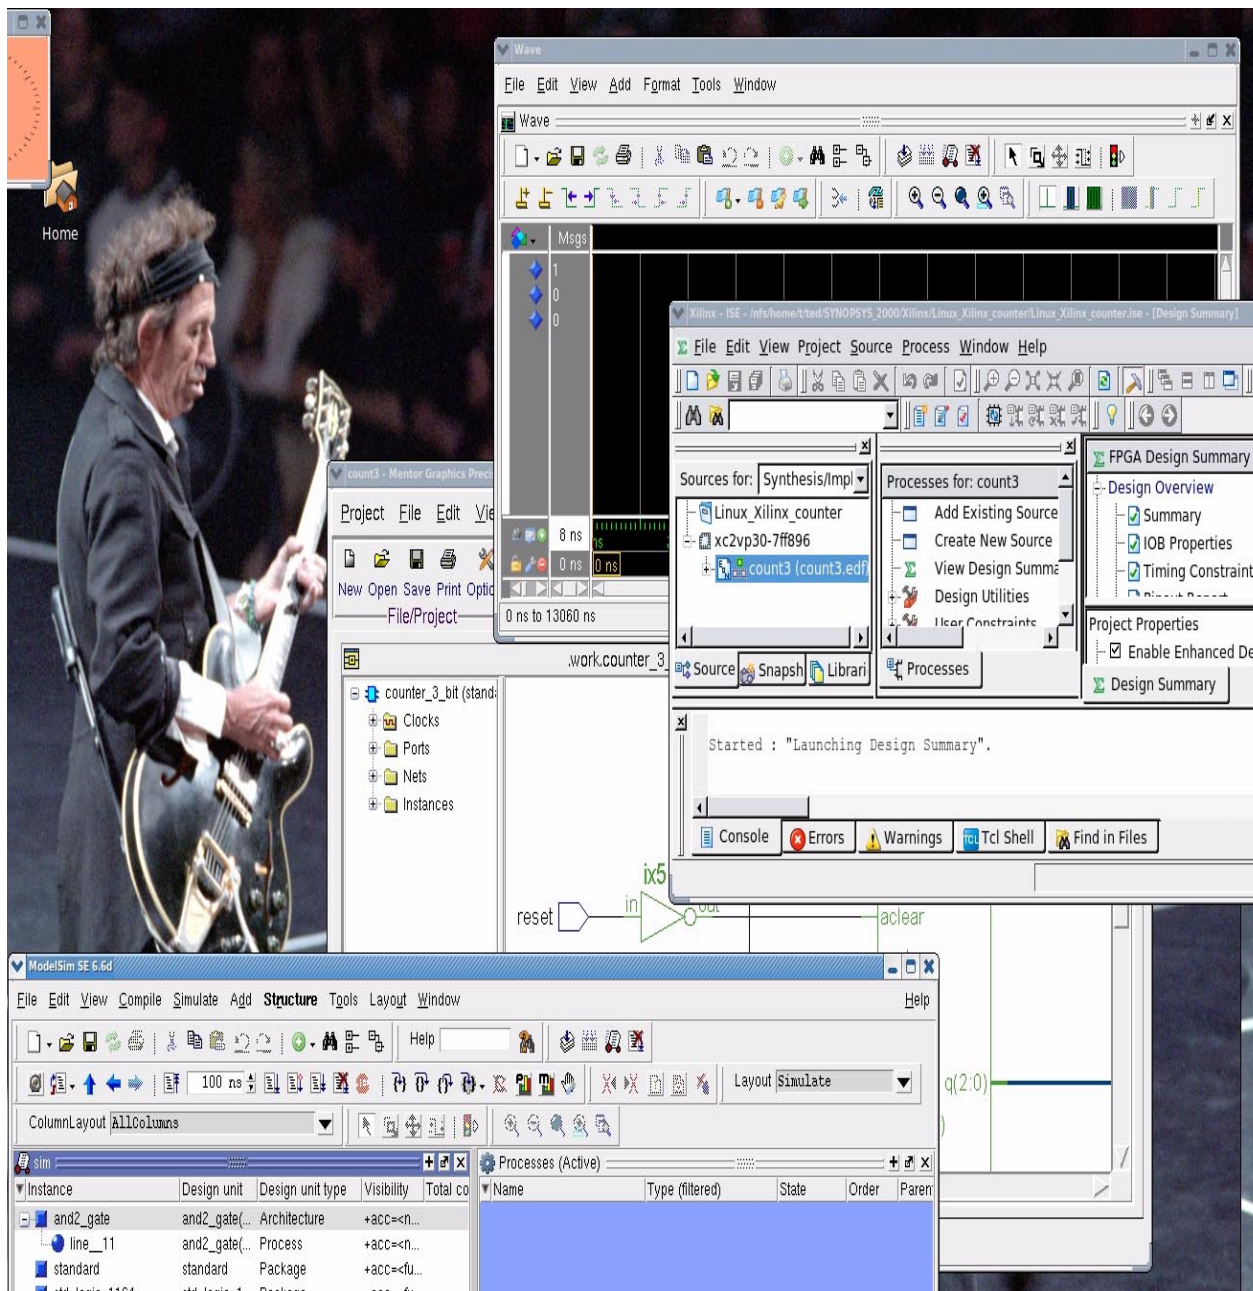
Home

Wave

File Edit View Add Format Tools Window

Wave

Msgs

1
0
0

8 ns
0 ns
0 ns

0 ns to 13060 ns

Xilinx - ISE - /nfs/home/t/ted/SYNOPSYS_2000/Xilinx/Linux_Xilinx_counter/Linux_Xilinx_counter.ise - [Design Summary]

File Edit View Project Source Process Window Help

Sources for: Synthesis/Impl

Linux_Xilinx_counter
xc2vp30-7ff896
count3 (count3.edf)

Processes for: count3

Add Existing Source
Create New Source
View Design Summa
Design Utilities
User Constraints

FPGA Design Summary
Design Overview
Summary
IOB Properties
Timing Constraint

Project Properties
Enable Enhanced De

Source Snapsh Librari
Processes
Design Summary

Started : "Launching Design Summary".

Console Errors Warnings Tcl Shell Find in Files

count3 - Mentor Graphics Preci

Project File Edit Vie

New Open Save Print Optio

File/Project

.work.counter_3

counter_3_bit (stand
Clocks
Ports
Nets
Instances

ix5
reset
in
out
aclear
q(2:0)

ModelSim SE 6.6d

File Edit View Compile Simulate Add Structure Tools Layout Window Help

Help

100 ns

Layout Simulate

ColumnLayout AllColumns

sim

Instance | Design unit | Design unit type | Visibility | Total co
and2_gate | and2_gate(... | Architecture | +acc=<n...
line__11 | and2_gate(... | Process | +acc=<n...
standard | standard | Package | +acc=<fu...

Processes (Active)

Name | Type (filtered) | State | Order | Paren